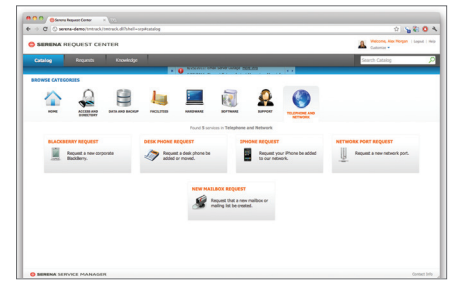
Serena Request Center

serena-demo/tmtrack/tmtrack.dll?shell=srp#catalog

SERENA REQUEST CENTER

Welcome, Joe Morgan | Logout | Help
Customize

Catalog Requests Knowledge

Search Catalog

BROWSE CATEGORIES

HOME
ACCESS AND DIRECTORY
DATA AND BACKUP
FACILITIES
HARDWARE
SOFTWARE
SUPPORT
TELEPHONE AND NETWORK

Found 5 services in Telephone and Network

BLACKBERRY REQUEST
Request a new corporate Blackberry.

DESK PHONE REQUEST
Request a desk phone be added or moved.

IPHONE REQUEST
Request your iPhone be added to our network.

NETWORK PORT REQUEST
Request a new network port.

NEW MAILBOX REQUEST
Request that a new mailbox or mailing list be created.

SERENA SERVICE MANAGER

Contact Info